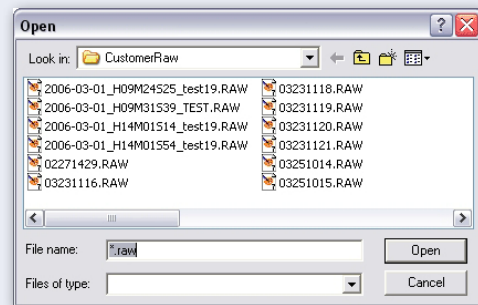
Open

Look in: CustomerRaw

2006-03-01_H09M24S25_test19.RAW
2006-03-01_H09M31S39_TEST.RAW
2006-03-01_H14M01S14_test19.RAW
2006-03-01_H14M01S54_test19.RAW
02271429.RAW
03231116.RAW

03231118.RAW
03231119.RAW
03231120.RAW
03231121.RAW
03251014.RAW
03251015.RAW

File name: *.raw
Open

Files of type:
Cancel